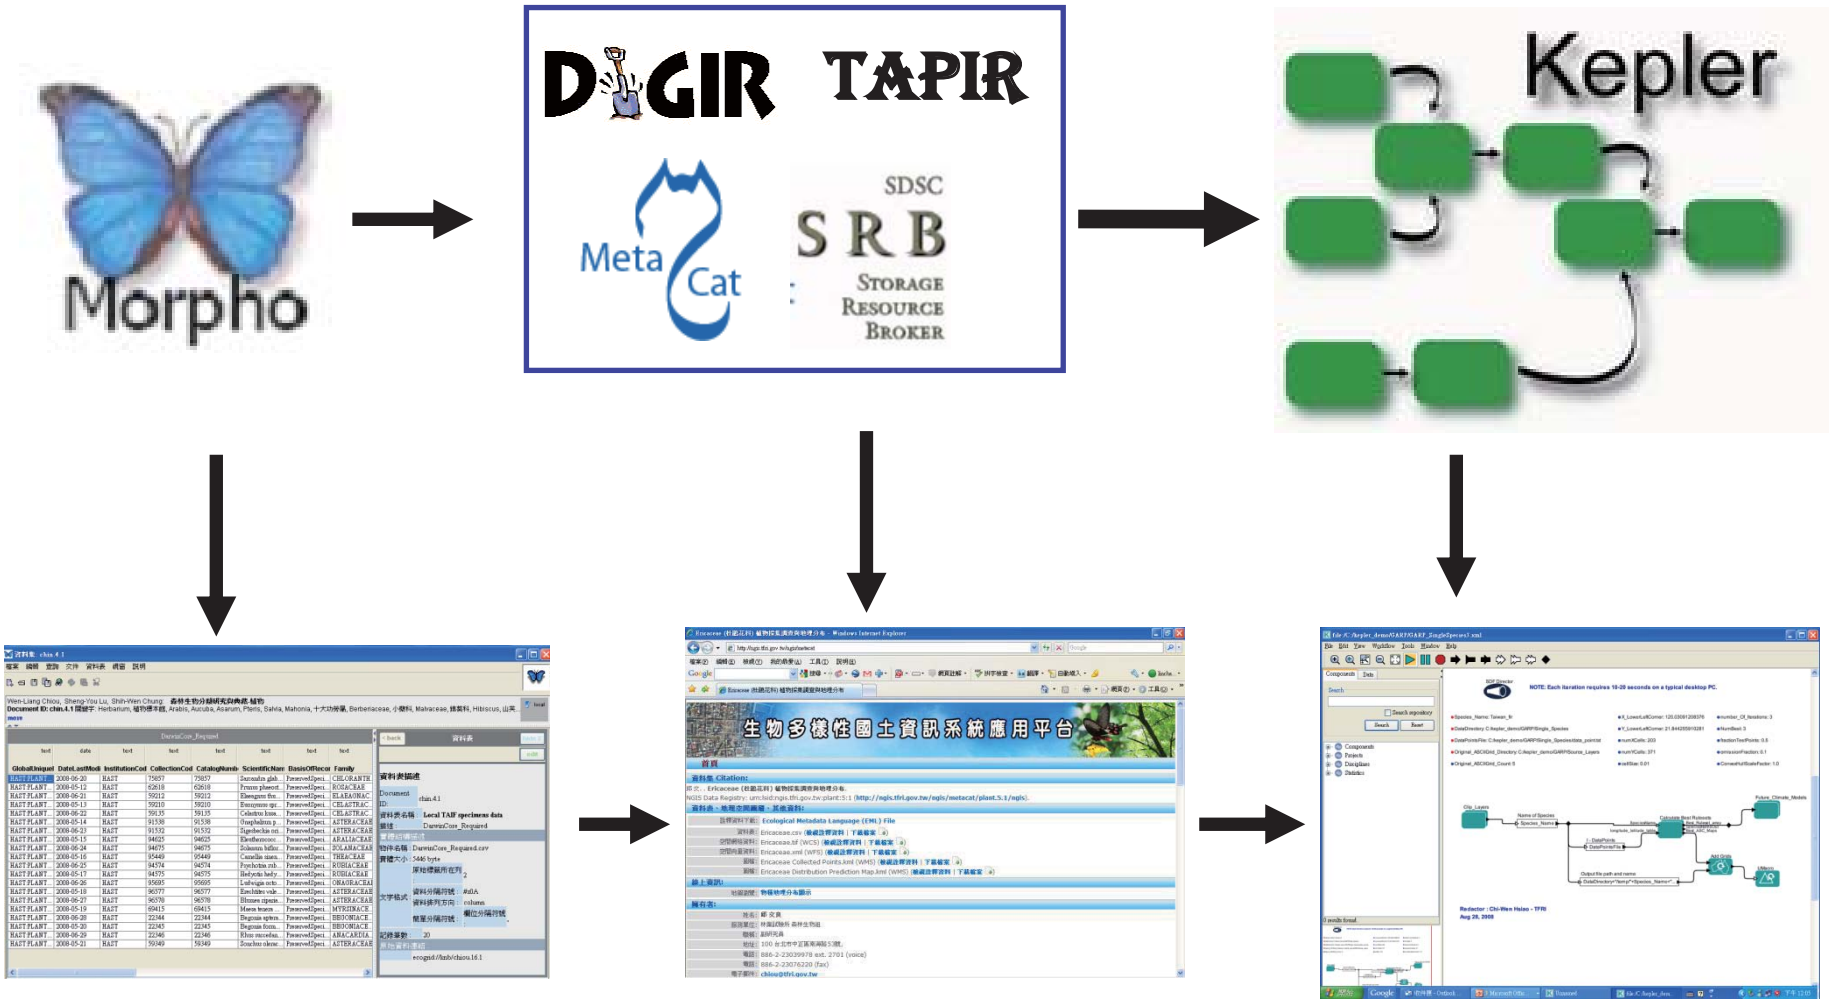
Morpho

DiGIR TAPIR

Meta Cat

SDSC
SRB
STORAGE
RESOURCE
BROKER

Kepler

Ecological Metadata Language (EML) File

生物多樣性國土資訊系統應用平台

NOTE: Each iteration requires 10-20 seconds on a typical desktop PC.